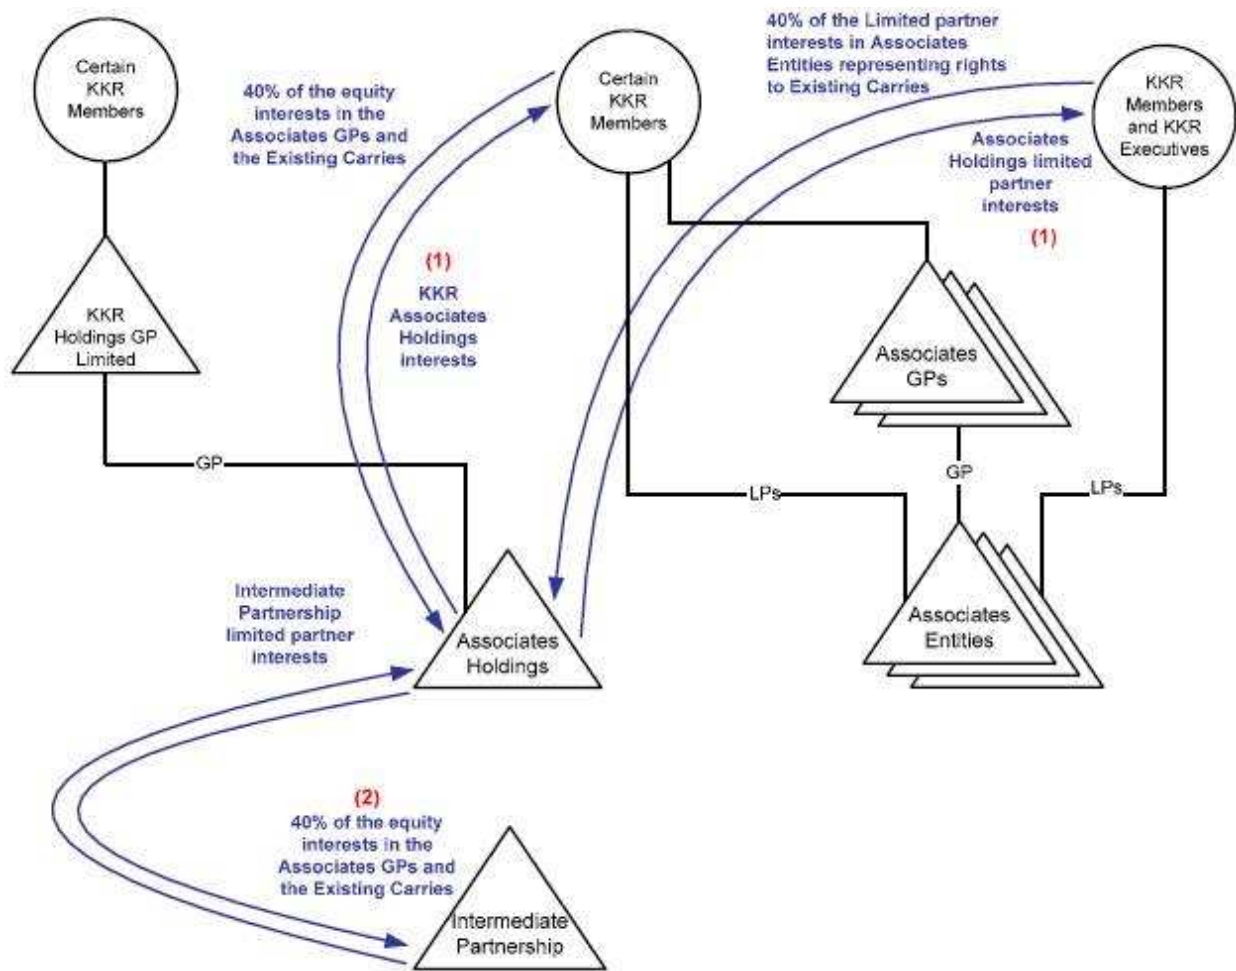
Certain KKR Members

KKR Holdings GP Limited

40% of the equity interests in the Associates GPs and the Existing Carries

Certain KKR Members

40% of the Limited partner interests in Associates Entities representing rights to Existing Carries

KKR Members and KKR Executives

Associates Holdings limited partner interests

(1)

(1)

KKR Associates Holdings interests

Associates GPs

GP

GP

LPs

LPs

Intermediate Partnership limited partner interests

Associates Holdings

Associates Entities

(2)
40% of the equity interests in the Associates GPs and the Existing Carries

Intermediate Partnership